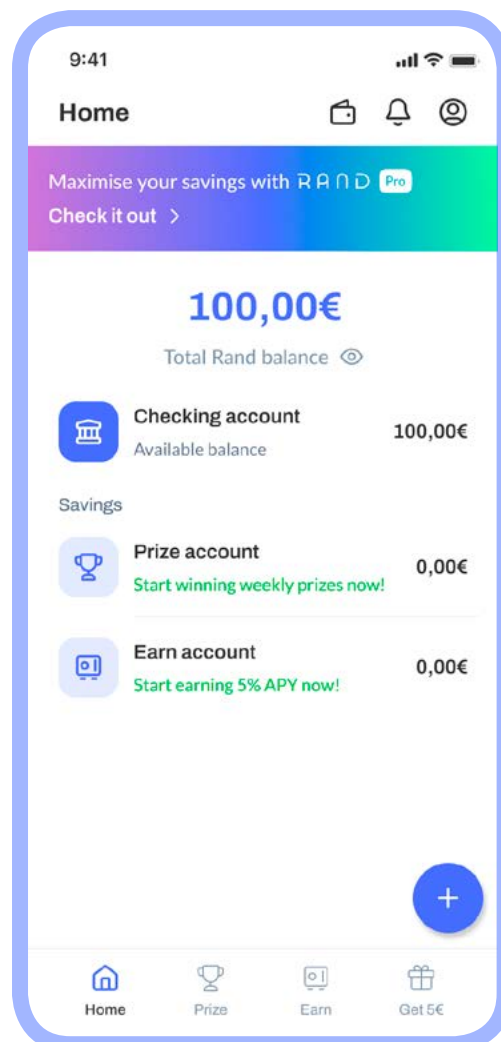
9:41

Home

Maximise your savings with RAND Pro
Check it out >

100,00€
Total Rand balance

Checking account
Available balance
100,00€

Savings

Prize account
Start winning weekly prizes now!
0,00€

Earn account
Start earning 5% APY now!
0,00€

+

Home
Prize
Earn
Get 5€